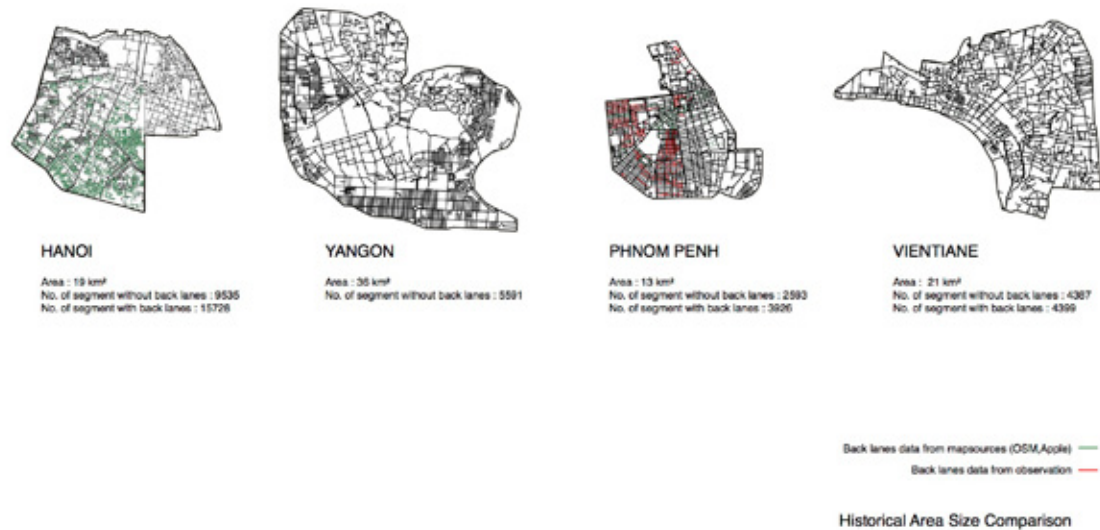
HANOI

Area : 19 km²
No. of segment without back lanes : 9536
No. of segment with back lanes : 15728

YANGON

Area : 36 km²
No. of segment without back lanes : 5591

PHNOM PENH

Area : 13 km²
No. of segment without back lanes : 2593
No. of segment with back lanes : 3926

VIENTIANE

Area : 21 km²
No. of segment without back lanes : 4387
No. of segment with back lanes : 4399

Back lanes data from mapsources (OSM,Apple)
Back lanes data from observation

Historical Area Size Comparison